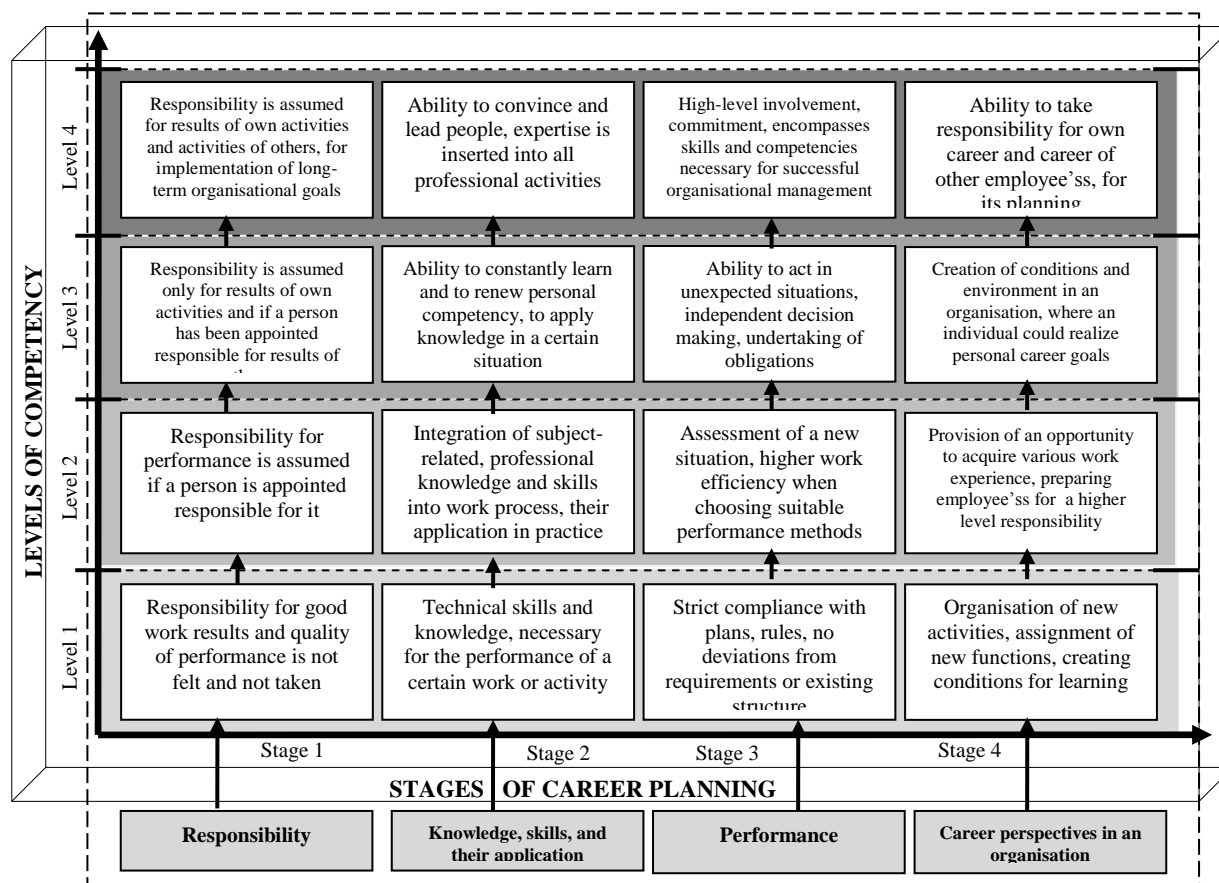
LEVELS OF COMPETENCY

Level 4

Responsibility is assumed for results of own activities and activities of others, for implementation of long-term organisational goals

Ability to convince and lead people, expertise is inserted into all professional activities

High-level involvement, commitment, encompasses skills and competencies necessary for successful organisational management

Ability to take responsibility for own career and career of other employee'ss, for its planning

Level 3

Responsibility is assumed only for results of own activities and if a person has been appointed responsible for results of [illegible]

Ability to constantly learn and to renew personal competency, to apply knowledge in a certain situation

Ability to act in unexpected situations, independent decision making, undertaking of obligations

Creation of conditions and environment in an organisation, where an individual could realize personal career goals

Level 2

Responsibility for performance is assumed if a person is appointed responsible for it

Integration of subject-related, professional knowledge and skills into work process, their application in practice

Assessment of a new situation, higher work efficiency when choosing suitable performance methods

Provision of an opportunity to acquire various work experience, preparing employee'ss for a higher level responsibility

Level 1

Responsibility for good work results and quality of performance is not felt and not taken

Technical skills and knowledge, necessary for the performance of a certain work or activity

Strict compliance with plans, rules, no deviations from requirements or existing structure

Organisation of new activities, assignment of new functions, creating conditions for learning

Stage 1 Stage 2 Stage 3 Stage 4

STAGES OF CAREER PLANNING

Responsibility

Knowledge, skills, and their application

Performance

Career perspectives in an organisation